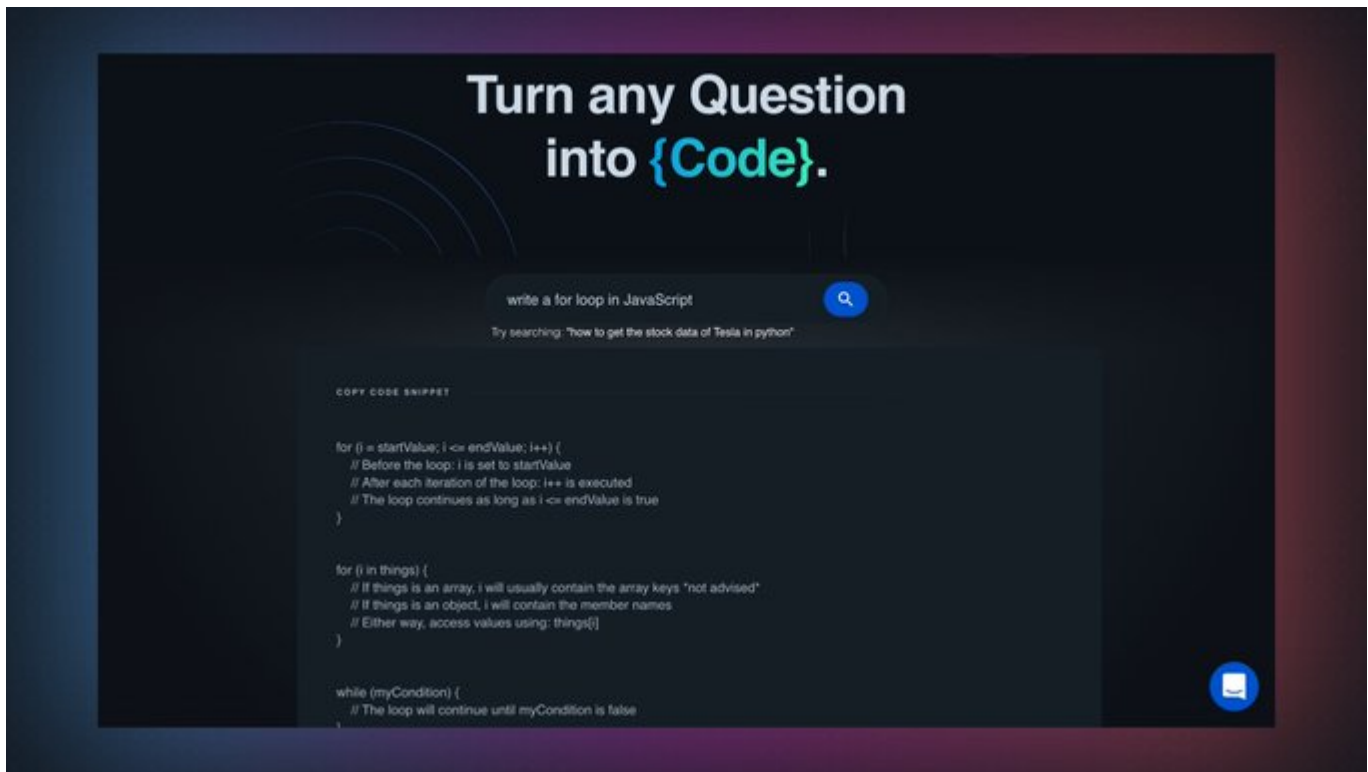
Turn any Question into {Code}.

write a for loop in JavaScript

Try searching: "how to get the stock data of Tesla in python"

COPY CODE SNIPPET

for (i = startValue; i <= endValue; i++) {
    // Before the loop: i is set to startValue
    // After each iteration of the loop: i++ is executed
    // The loop continues as long as i <= endValue is true
}

for (i in things) {
    // If things is an array, i will usually contain the array keys *not advised*
    // If things is an object, i will contain the member names
    // Either way, access values using: things[i]
}

while (myCondition) {
    // The loop will continue until myCondition is false